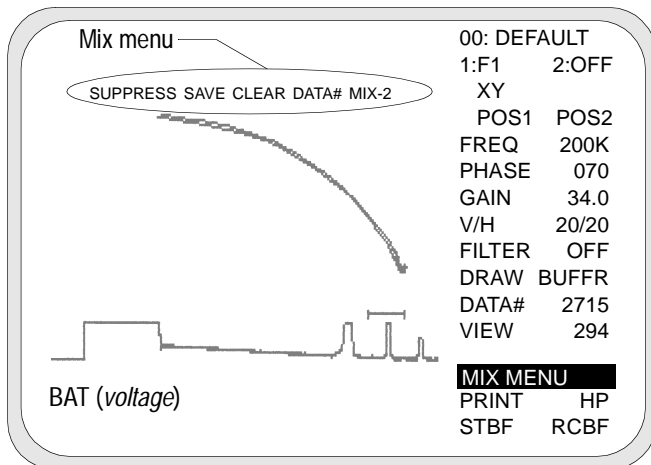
Mix menu

SUPPRESS SAVE CLEAR DATA# MIX-2

BAT (*voltage*)

00: DEFAULT
1:F1 2:OFF
XY
POS1 POS2
FREQ 200K
PHASE 070
GAIN 34.0
V/H 20/20
FILTER OFF
DRAW BUFFR
DATA# 2715
VIEW 294

MIX MENU
PRINT HP
STBF RCBF